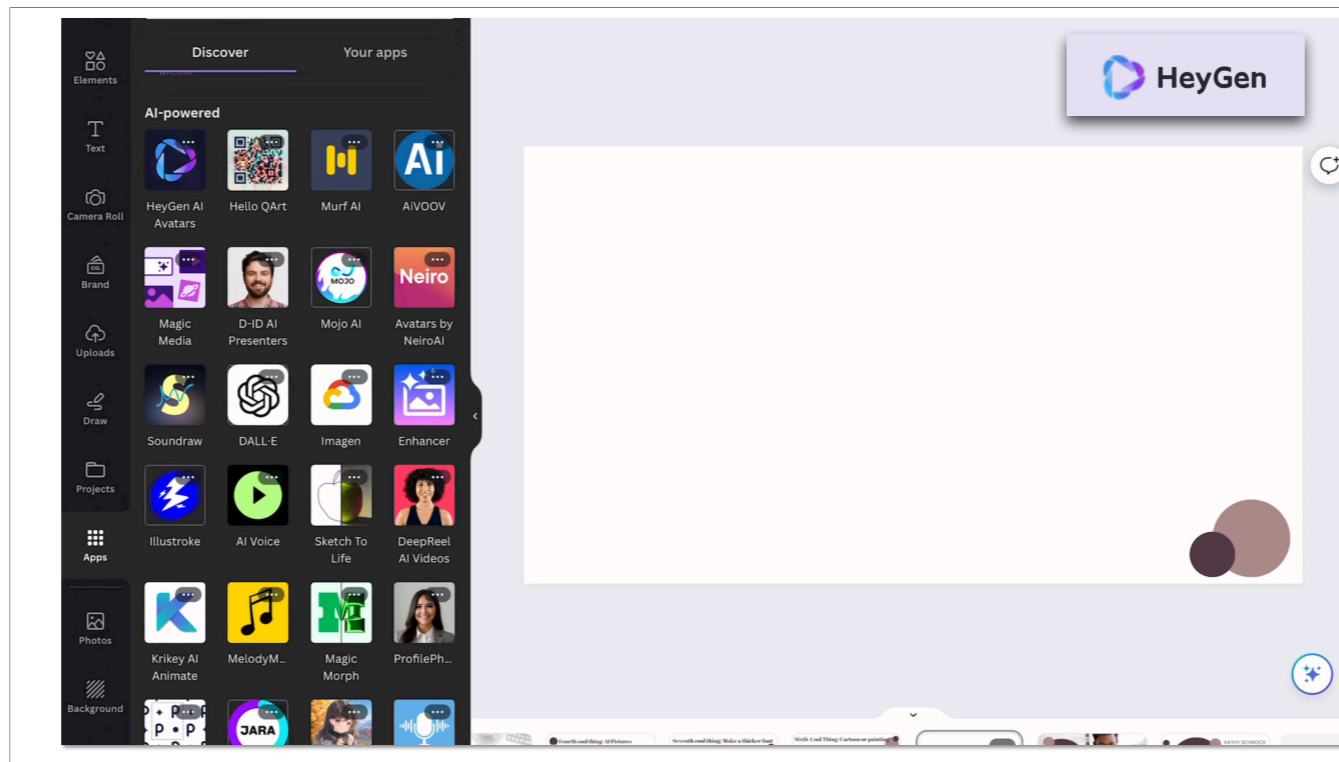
Elements

Text

Camera Roll

Brand

Uploads

Draw

Projects

Apps

Photos

Background

Discover

Your apps

AI-powered

HeyGen AI Avatars

Hello QArt

Murf AI

AiVOOV

Magic Media

D-ID AI Presenters

Mojo AI

Avatars by NeiroAI

Soundraw

DALL·E

Imagen

Enhancer

Illustroke

AI Voice

Sketch To Life

DeepReel AI Videos

Krikey AI Animate

MelodyM...

Magic Morph

ProfilePh...

JARA

HeyGen